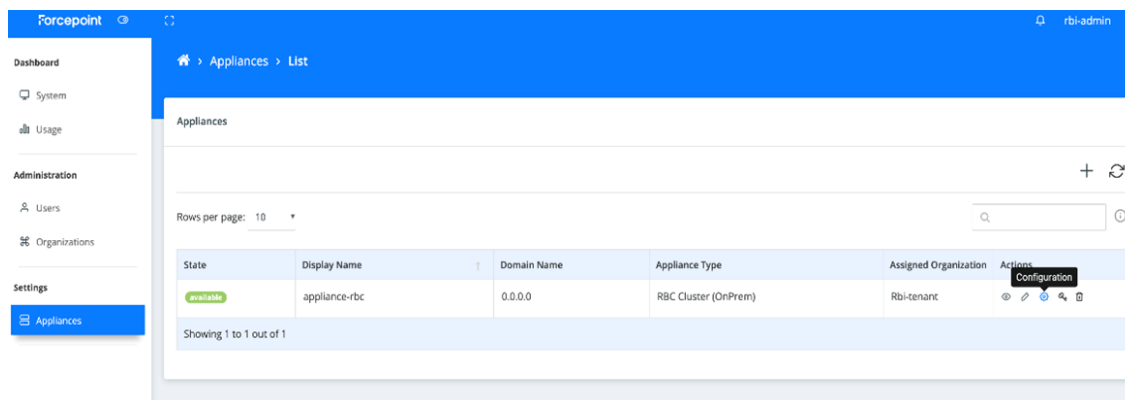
Forcepoint

rbi-admin

Dashboard

System

Usage

Administration

Users

Organizations

Settings

Appliances

Appliances > List

Appliances

+

Rows per page: 10

| State | Display Name | Domain Name | Appliance Type | Assigned Organization | Actions |
|---|---|---|---|---|---|
| available | appliance-rbc | 0.0.0.0 | RBC Cluster (OnPrem) | Rbi-tenant | |

Configuration

Showing 1 to 1 out of 1